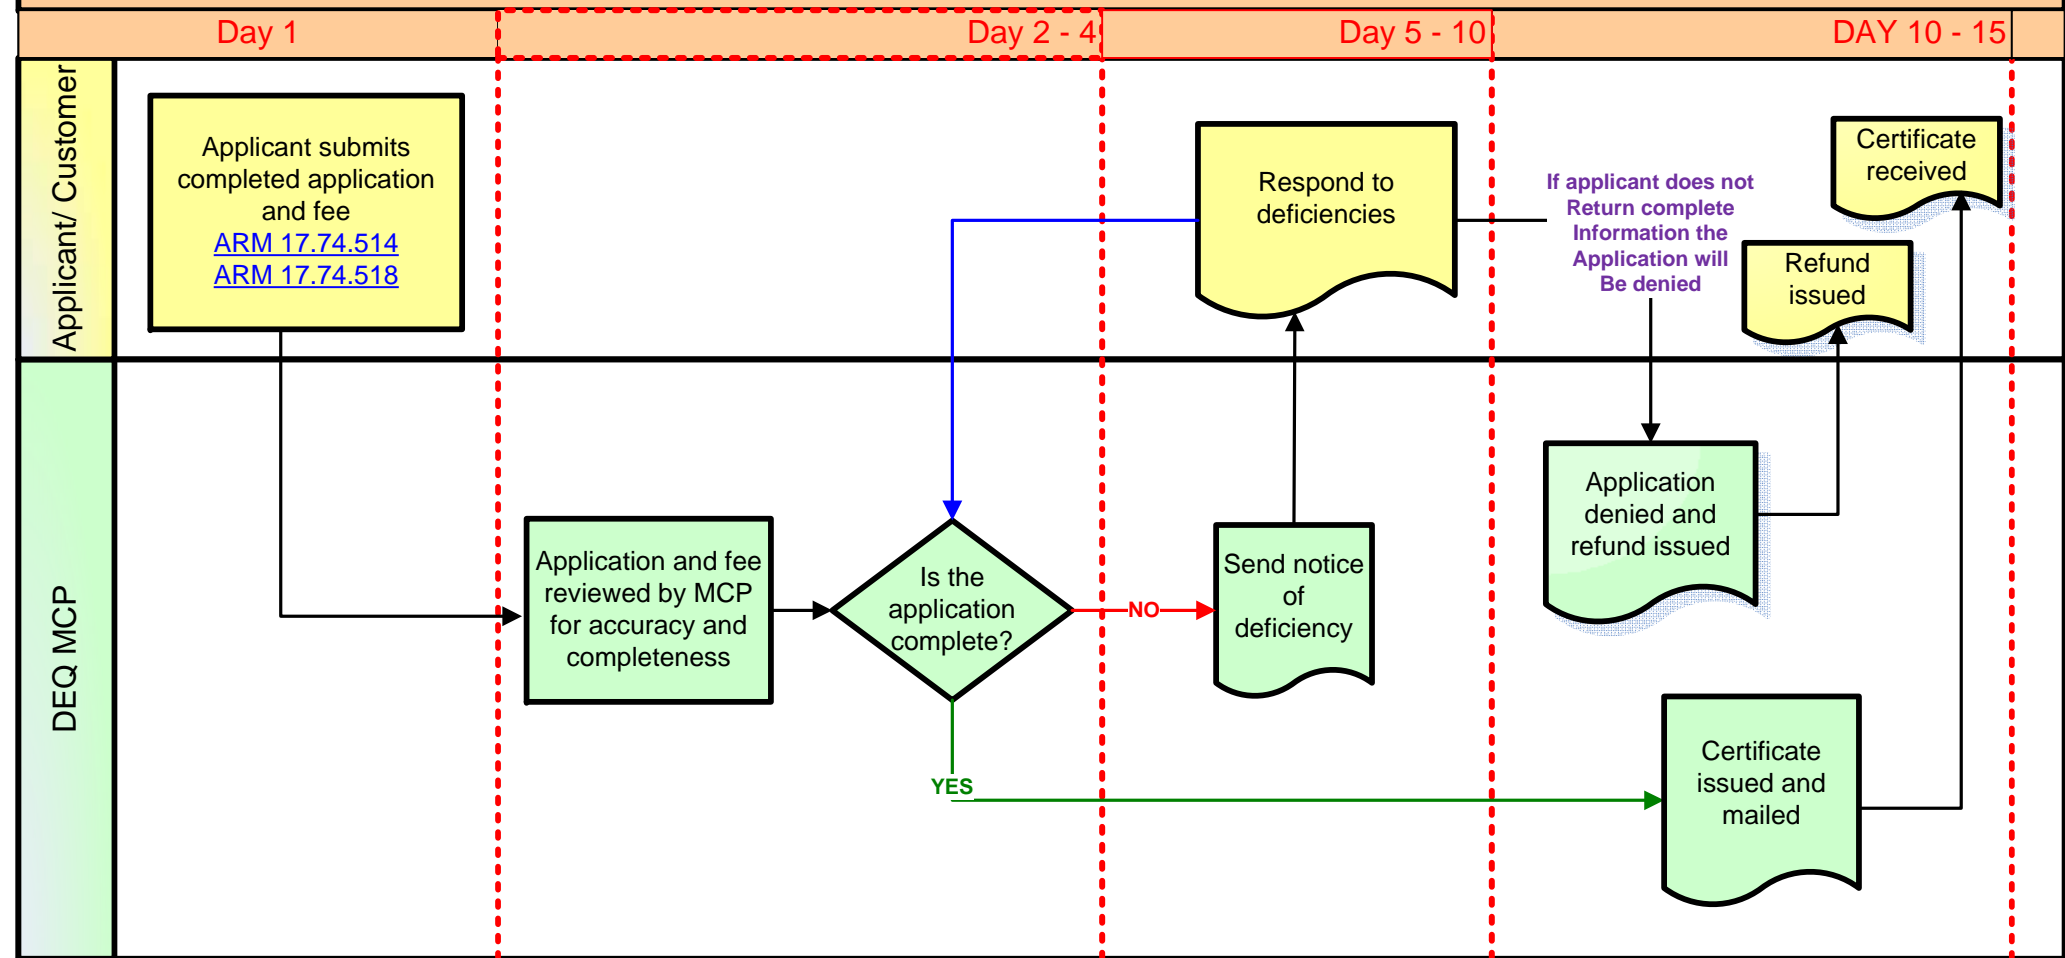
Day 1

Day 2 - 4

Day 5 - 10

DAY 10 - 15

Applicant/ Customer

DEQ MCP

Applicant submits completed application and fee
ARM 17.74.514
ARM 17.74.518

Application and fee reviewed by MCP for accuracy and completeness

Is the application complete?

NO

YES

Send notice of deficiency

Respond to deficiencies

If applicant does not Return complete Information the Application will Be denied

Application denied and refund issued

Refund issued

Certificate received

Certificate issued and mailed